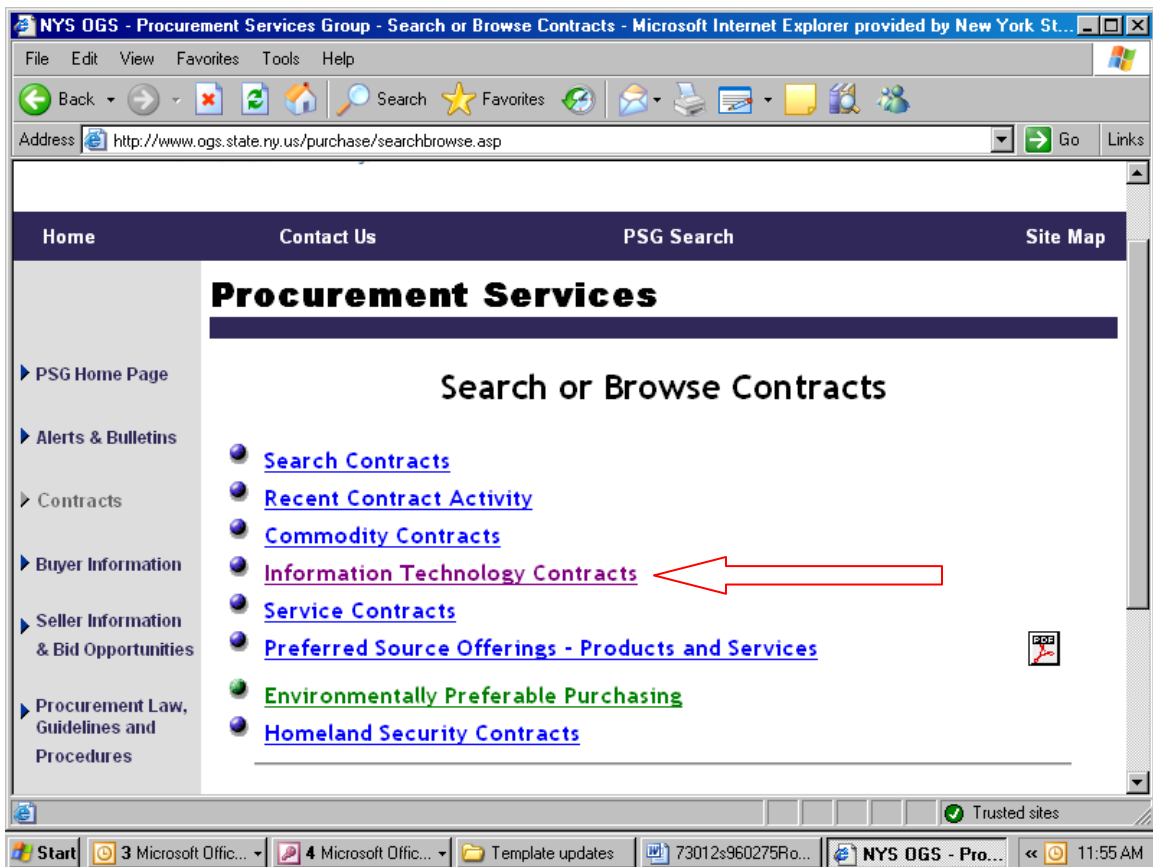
NYS OGS - Procurement Services Group - Search or Browse Contracts - Microsoft Internet Explorer provided by New York St...

File Edit View Favorites Tools Help

Back Search Favorites

Address http://www.ogs.state.ny.us/purchase/searchbrowse.asp Go Links

Home Contact Us PSG Search Site Map

Procurement Services

PSG Home Page

Alerts & Bulletins

Contracts

Buyer Information

Seller Information & Bid Opportunities

Procurement Law, Guidelines and Procedures

Search or Browse Contracts

Search Contracts

Recent Contract Activity

Commodity Contracts

Information Technology Contracts

Service Contracts

Preferred Source Offerings - Products and Services

PDF

Environmentally Preferable Purchasing

Homeland Security Contracts

Trusted sites

Start 3 Microsoft Offic... 4 Microsoft Offic... Template updates 73012s960275Ro... NYS OGS - Pro... « 11:55 AM